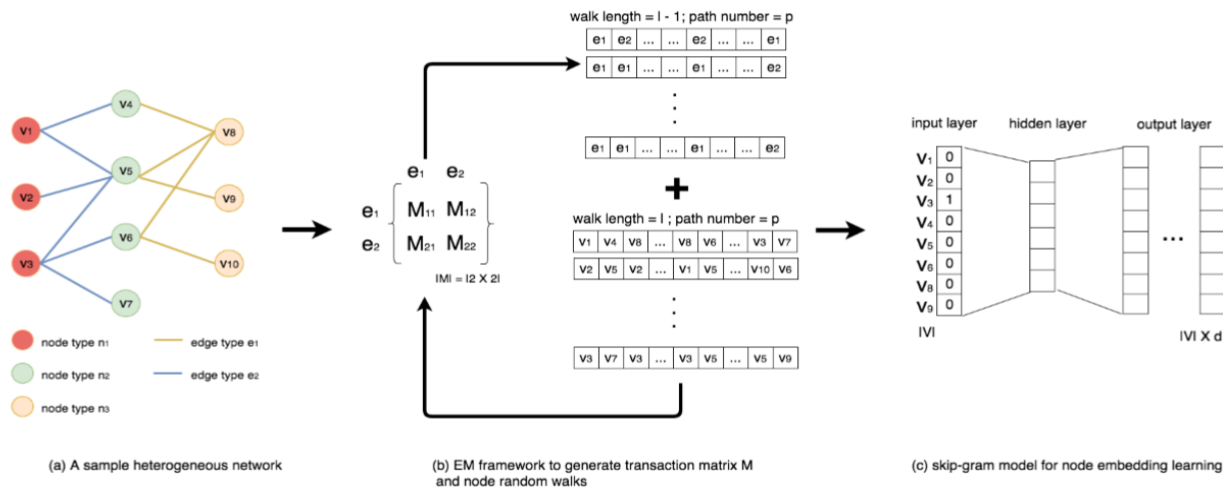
V1 V2 V3 V4 V5 V6 V7 V8 V9 V10

node type n1
node type n2
node type n3
edge type e1
edge type e2

(a) A sample heterogeneous network

$e_1$ $e_2$
$e_1$ $M_{11}$ $M_{12}$
$e_2$ $M_{21}$ $M_{22}$
|M| = |2 X 2|

walk length = l - 1; path number = p

| e1 | e2 | ... | ... | e2 | ... | ... | e1 |
|---|---|---|---|---|---|---|---|
| e1 | e1 | ... | ... | e1 | ... | ... | e2 |

| e1 | e1 | ... | ... | e1 | ... | ... | e2 |
|---|---|---|---|---|---|---|---|

+

walk length = l ; path number = p

| V1 | V4 | V8 | ... | V8 | V6 | ... | V3 | V7 |
|---|---|---|---|---|---|---|---|---|
| V2 | V5 | V2 | ... | V1 | V5 | ... | V10 | V6 |

| V3 | V7 | V3 | ... | V3 | V5 | ... | V5 | V9 |
|---|---|---|---|---|---|---|---|---|

(b) EM framework to generate transaction matrix M and node random walks

input layer hidden layer output layer

$V_1$ 0
$V_2$ 0
$V_3$ 1
$V_4$ 0
$V_5$ 0
$V_6$ 0
$V_8$ 0
$V_9$ 0

|V|

...

|V| X d

(c) skip-gram model for node embedding learning